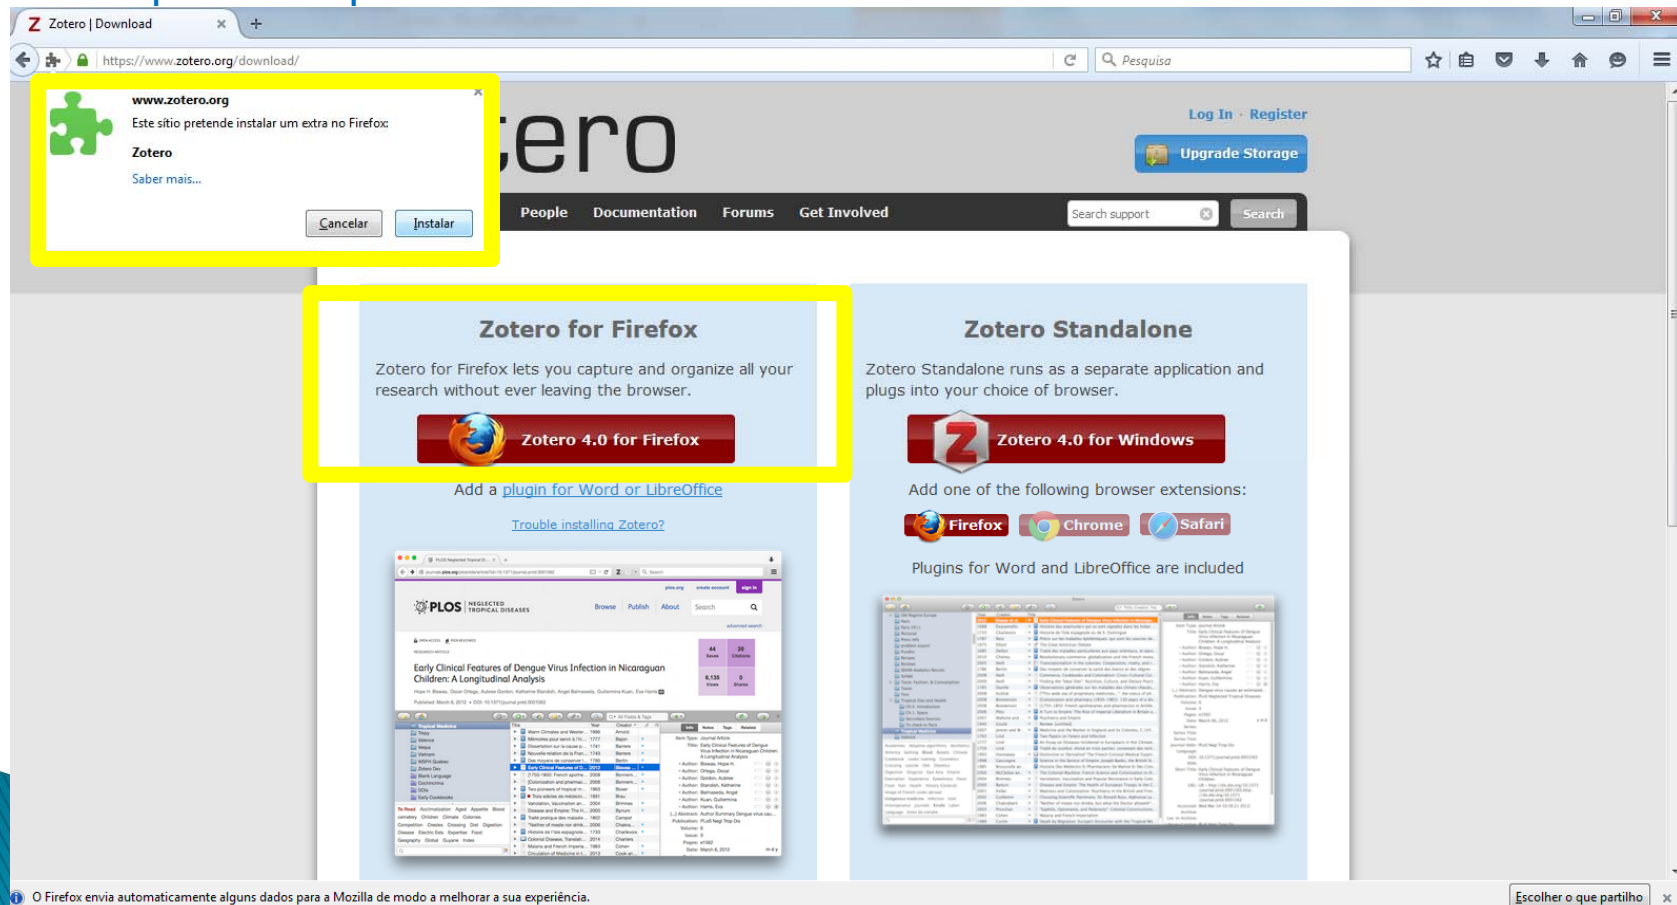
Zotero | Download

https://www.zotero.org/download/

Pesquisa

www.zotero.org

Este sítio pretende instalar um extra no Firefox:

Zotero

Saber mais...

Cancelar

Instalar

zotero

Log In · Register

Upgrade Storage

People Documentation Forums Get Involved

Search support

Search

Zotero for Firefox

Zotero for Firefox lets you capture and organize all your research without ever leaving the browser.

Zotero 4.0 for Firefox

Add a plugin for Word or LibreOffice

Trouble installing Zotero?

Zotero Standalone

Zotero Standalone runs as a separate application and plugs into your choice of browser.

Zotero 4.0 for Windows

Add one of the following browser extensions:

Firefox Chrome Safari

Plugins for Word and LibreOffice are included

PLOS NEGLECTED TROPICAL DISEASES

Early Clinical Features of Dengue Virus Infection in Nicaraguan Children: A Longitudinal Analysis

O Firefox envia automaticamente alguns dados para a Mozilla de modo a melhorar a sua experiência.

Escolher o que partilho